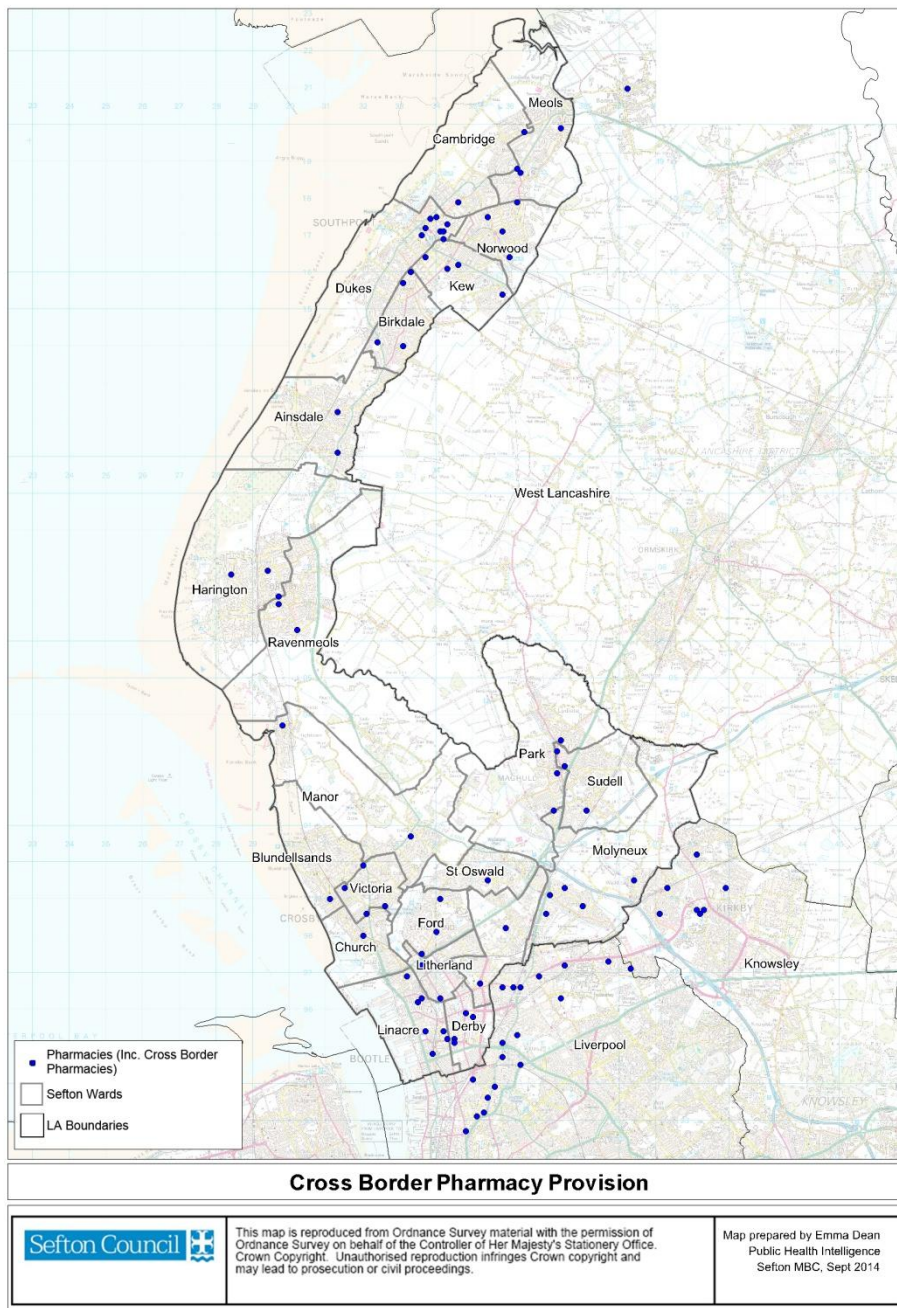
Meols
Cambridge
Norwood
Dukes
Kew
Birkdale
Ainsdale
West Lancashire
Harington
Ravenmeols
Park
Sudell
Manor
Blundellsands
St Oswald
Molyneux
Victoria
Ford
Church
Litherland
Knowsley
Linacre
Derby
Liverpool

Pharmacies (Inc. Cross Border Pharmacies)
Sefton Wards
LA Boundaries

Cross Border Pharmacy Provision

Sefton Council

This map is reproduced from Ordnance Survey material with the permission of Ordnance Survey on behalf of the Controller of Her Majesty's Stationery Office. Crown Copyright. Unauthorised reproduction infringes Crown copyright and may lead to prosecution or civil proceedings.

Map prepared by Emma Dean
Public Health Intelligence
Sefton MBC, Sept 2014